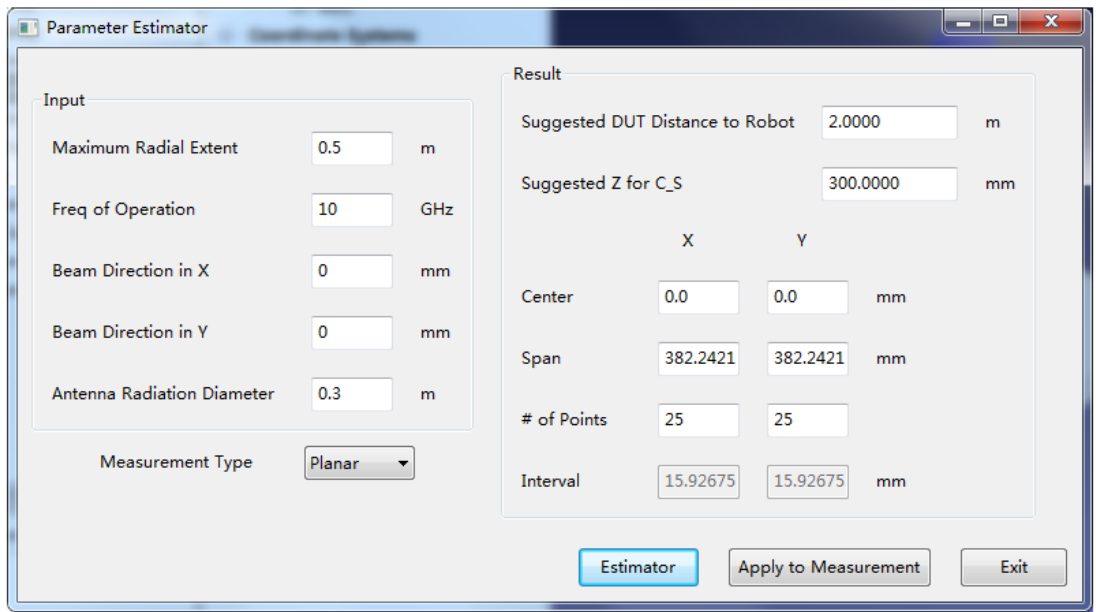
Parameter Estimator

Input

Maximum Radial Extent 0.5 m

Freq of Operation 10 GHz

Beam Direction in X 0 mm

Beam Direction in Y 0 mm

Antenna Radiation Diameter 0.3 m

Measurement Type Planar

Result

Suggested DUT Distance to Robot 2.0000 m

Suggested Z for C_S 300.0000 mm

| | X | Y | |
|---|---|---|---|
| Center | 0.0 | 0.0 | mm |
| Span | 382.2421 | 382.2421 | mm |
| # of Points | 25 | 25 | |
| Interval | 15.92675 | 15.92675 | mm |

Estimator Apply to Measurement Exit